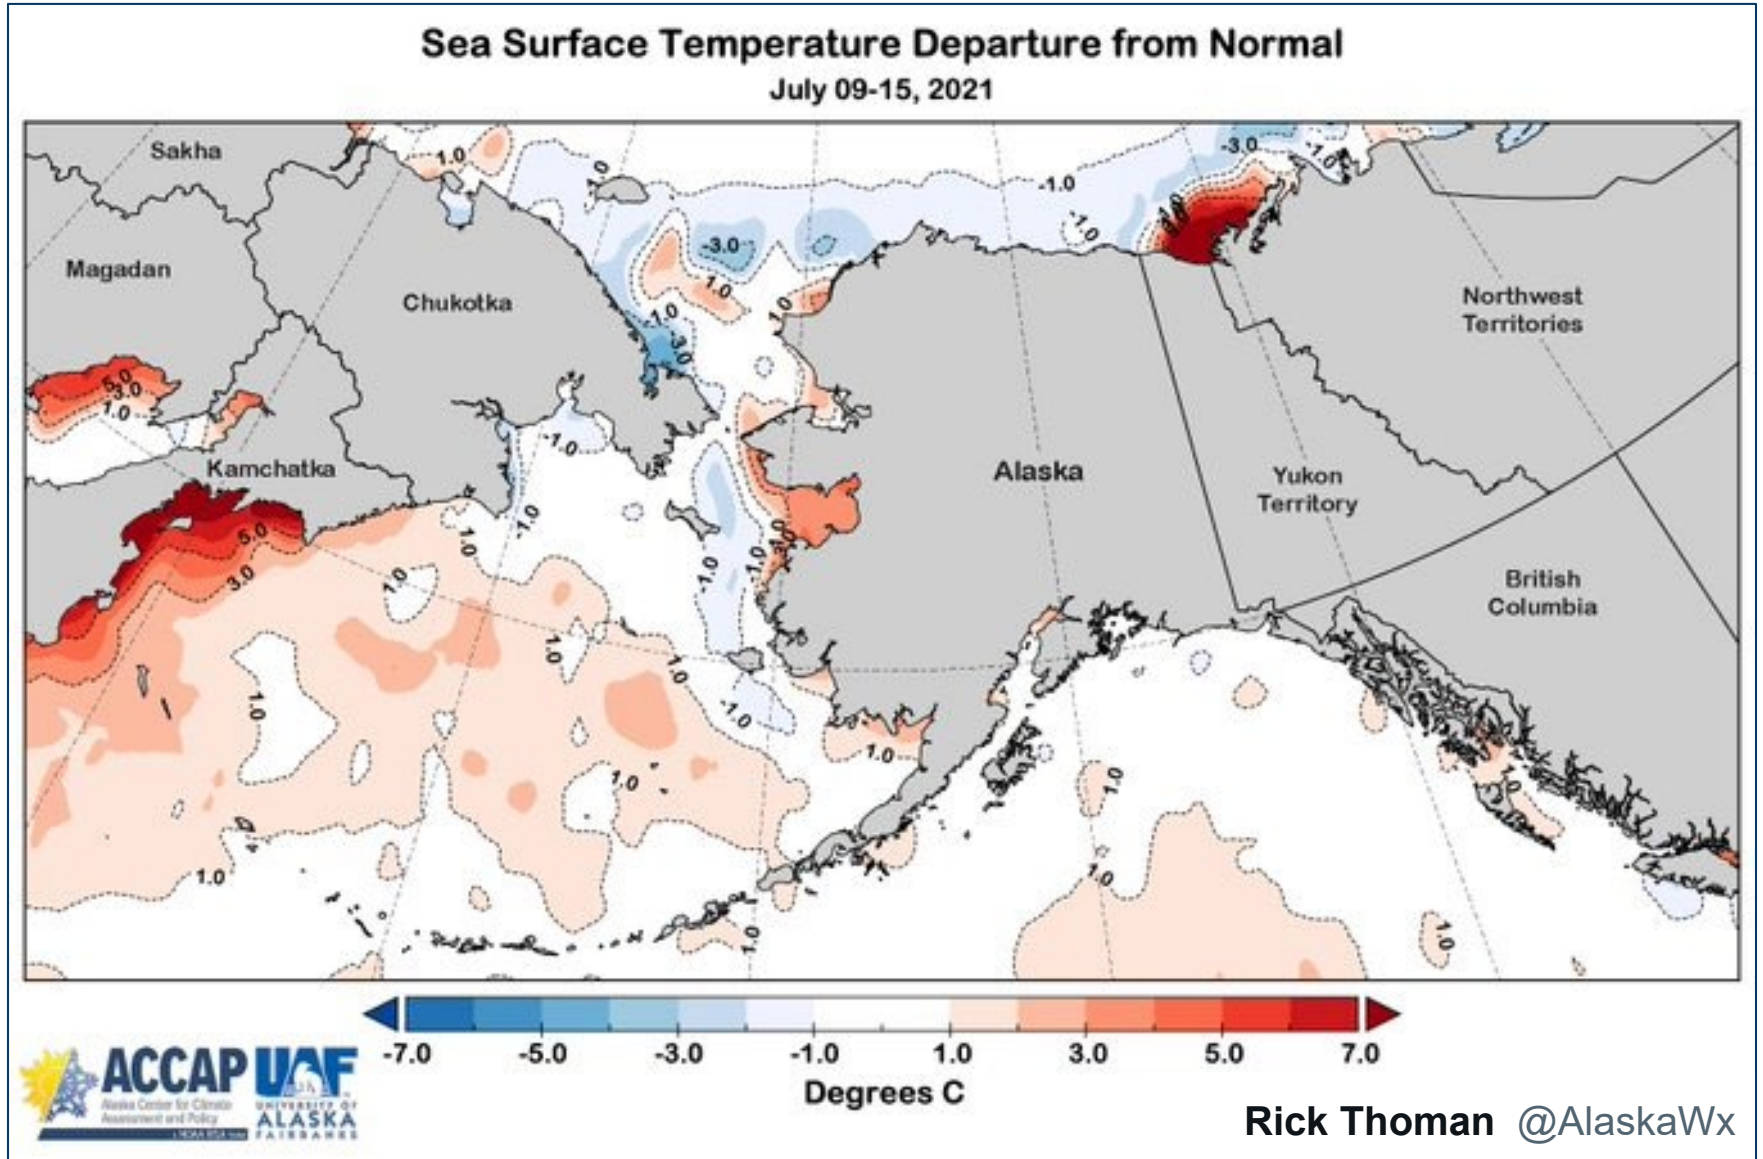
Sea Surface Temperature Departure from Normal
July 09-15, 2021

Sakha
Magadan
Chukotka
Kamchatka
Alaska
Northwest Territories
Yukon Territory
British Columbia

1.0
-1.0
-3.0
3.0
5.0

-7.0 -5.0 -3.0 -1.0 1.0 3.0 5.0 7.0
Degrees C

ACCAP
Alaska Center for Climate Assessment and Policy
UAF
UNIVERSITY OF ALASKA FAIRBANKS

Rick Thoman @AlaskaWx